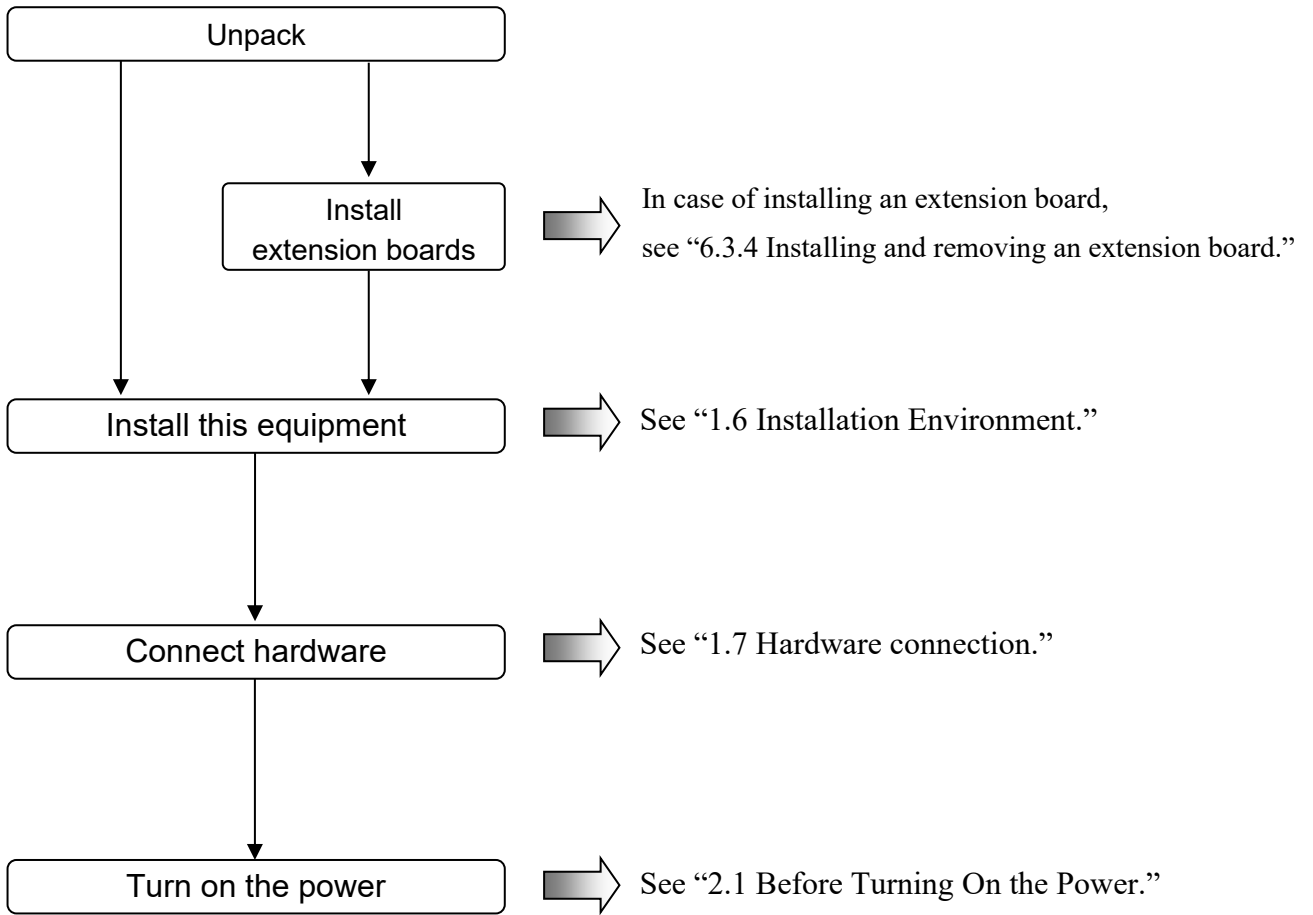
Unpack

Install extension boards

In case of installing an extension board, see “6.3.4 Installing and removing an extension board.”

Install this equipment

See “1.6 Installation Environment.”

Connect hardware

See “1.7 Hardware connection.”

Turn on the power

See “2.1 Before Turning On the Power.”